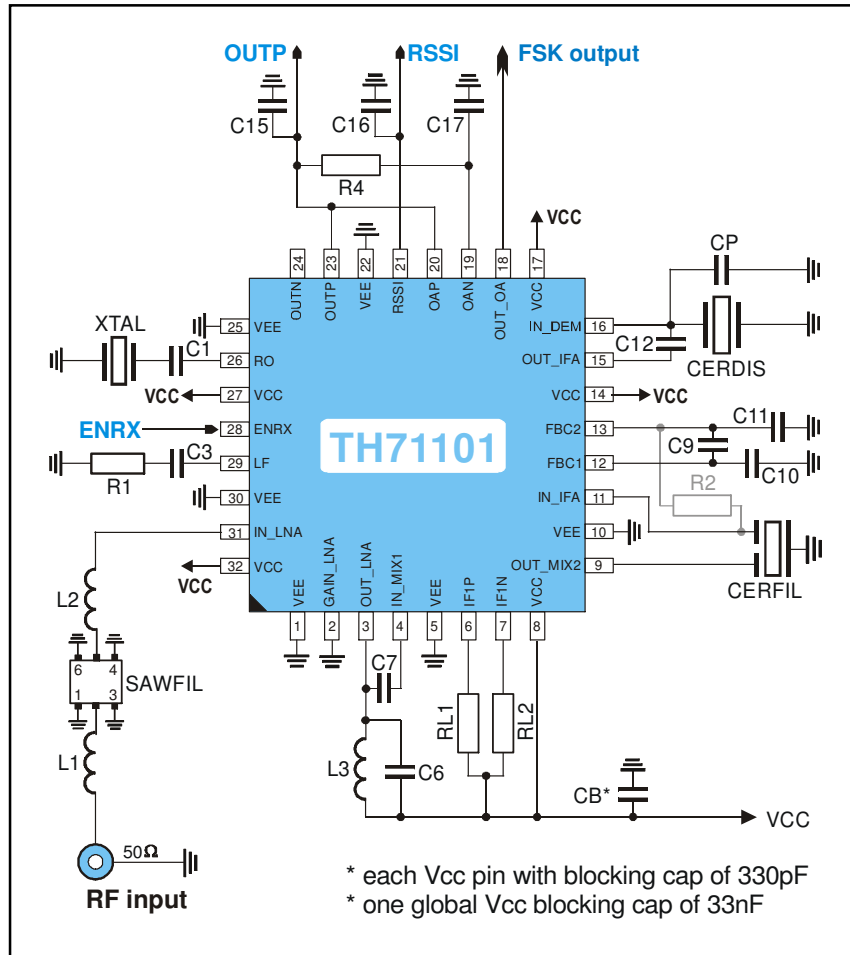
OUTP
RSSI
FSK output
C15
C16
C17
R4
VCC
24 OUTN
23 OUTP
22 VEE
21 RSSI
20 OAP
19 OAN
18 OUT_OA
17 VCC
CP
XTAL
25 VEE
IN_DEM 16
C1
26 RO
OUT_IFA 15
C12
CERDIS
VCC
27 VCC
VCC 14
VCC
ENRX
28 ENRX
FBC2 13
C11
C9
TH71101
C3
29 LF
FBC1 12
C10
R1
30 VEE
IN_IFA 11
R2
31 IN_LNA
VEE 10
VCC
32 VCC
OUT_MIX2 9
CERFIL
1 VEE
2 GAIN_LNA
3 OUT_LNA
4 IN_MIX1
5 VEE
6 IF1P
7 IF1N
8 VCC
L2
6
4
SAWFIL
1
3
C7
RL1
RL2
L1
L3
C6
CB*
VCC
50Ω
RF input
* each Vcc pin with blocking cap of 330pF
* one global Vcc blocking cap of 33nF